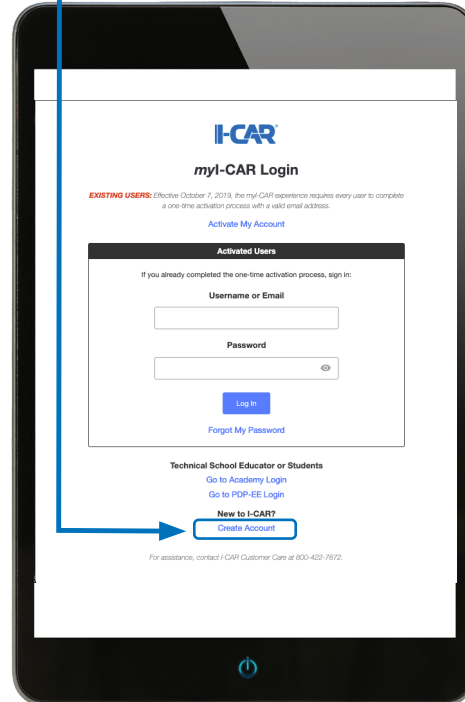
I-CAR®

myI-CAR Login

EXISTING USERS: Effective October 7, 2019, the myI-CAR experience requires every user to complete a one-time activation process with a valid email address.

Activate My Account

Activated Users

If you already completed the one-time activation process, sign in:

Username or Email

Password

Log In

Forgot My Password

Technical School Educator or Students

Go to Academy Login

Go to PDP-EE Login

New to I-CAR?

Create Account

For assistance, contact I-CAR Customer Care at 800-422-7872.